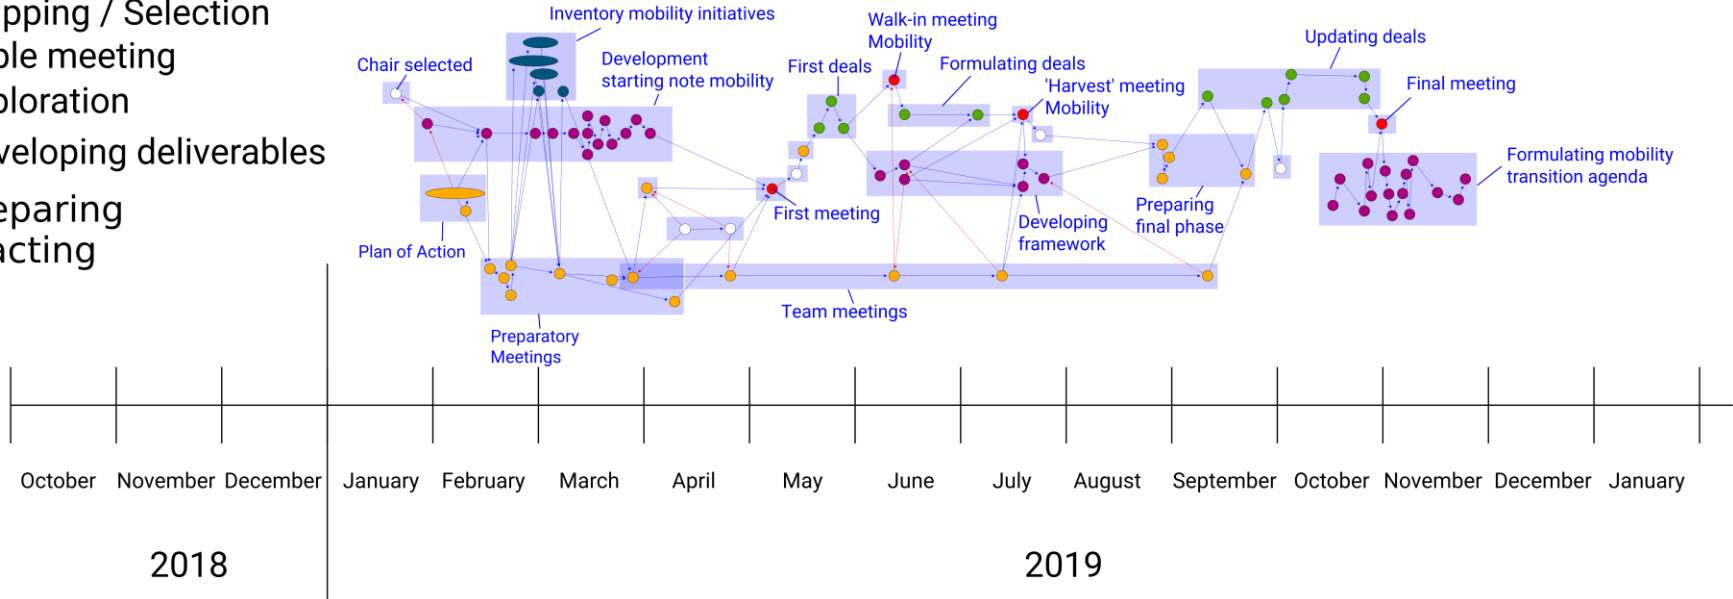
pping / Selection
ble meeting
ploration
veloping deliverables
eparing
acting

Inventory mobility initiatives
Chair selected
Development starting note mobility
First deals
Walk-in meeting Mobility
Formulating deals
'Harvest' meeting Mobility
Updating deals
Final meeting
Formulating mobility transition agenda
Plan of Action
First meeting
Developing framework
Preparing final phase
Preparatory Meetings
Team meetings

October November December January February March April May June July August September October November December January

2018
2019